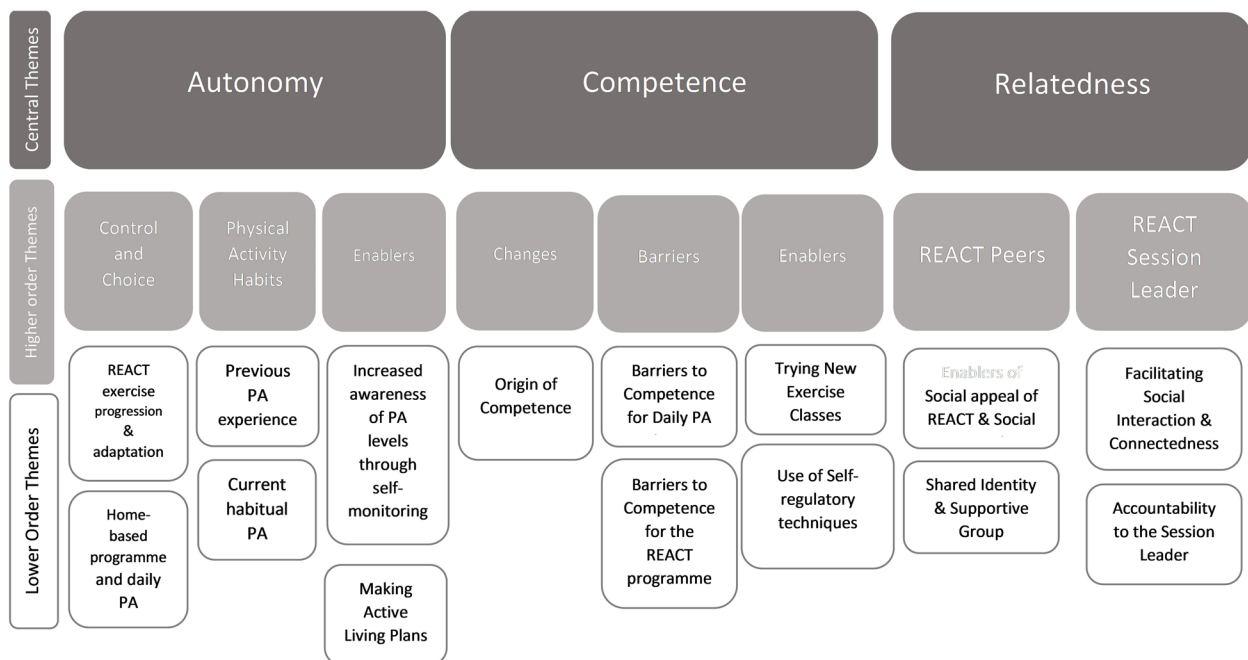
Central Themes

Autonomy

Competence

Relatedness

Higher order Themes

Control and Choice

Physical Activity Habits

Enablers

Changes

Barriers

Enablers

REACT Peers

REACT Session Leader

Lower Order Themes

REACT exercise progression & adaptation

Home-based programme and daily PA

Previous PA experience

Current habitual PA

Increased awareness of PA levels through self-monitoring

Making Active Living Plans

Origin of Competence

Barriers to Competence for Daily PA

Barriers to Competence for the REACT programme

Trying New Exercise Classes

Use of Self-regulatory techniques

Enablers of Social appeal of REACT & Social

Shared Identity & Supportive Group

Facilitating Social Interaction & Connectedness

Accountability to the Session Leader